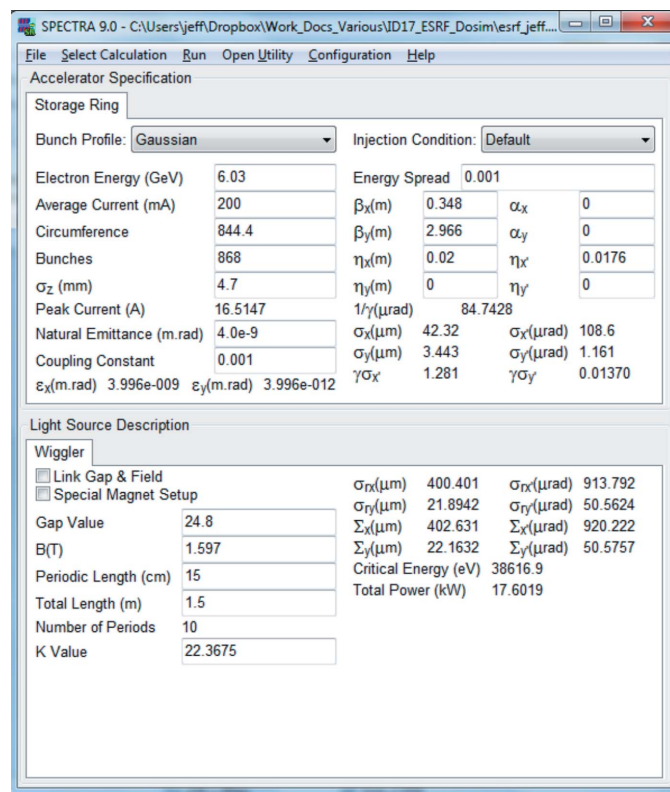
SPECTRA 9.0 - C:\Users\jeff\Dropbox\Work_Docs_Various\ID17_ESRF_Dosim\esrf_jeff....

File Select Calculation Run Open Utility Configuration Help

Accelerator Specification

Storage Ring

Bunch Profile: Gaussian

Injection Condition: Default

| | | | | | |
|---|---|---|---|---|---|
| Electron Energy (GeV) | 6.03 | Energy Spread | 0.001 | | |
| Average Current (mA) | 200 | $\beta_x$(m) | 0.348 | $\alpha_x$ | 0 |
| Circumference | 844.4 | $\beta_y$(m) | 2.966 | $\alpha_y$ | 0 |
| Bunches | 868 | $\eta_x$(m) | 0.02 | $\eta_{x'}$ | 0.0176 |
| $\sigma_z$ (mm) | 4.7 | $\eta_y$(m) | 0 | $\eta_{y'}$ | 0 |
| Peak Current (A) | 16.5147 | $1/\gamma$($\mu$rad) | 84.7428 | | |
| Natural Emittance (m.rad) | 4.0e-9 | $\sigma_x$($\mu$m) | 42.32 | $\sigma_{x'}$($\mu$rad) | 108.6 |
| Coupling Constant | 0.001 | $\sigma_y$($\mu$m) | 3.443 | $\sigma_{y'}$($\mu$rad) | 1.161 |
| | | $\gamma\sigma_{x'}$ | 1.281 | $\gamma\sigma_{y'}$ | 0.01370 |

$\varepsilon_x$(m.rad) 3.996e-009 $\varepsilon_y$(m.rad) 3.996e-012

Light Source Description

Wiggler

Link Gap & Field
Special Magnet Setup

| | |
|---|---|
| Gap Value | 24.8 |
| B(T) | 1.597 |
| Periodic Length (cm) | 15 |
| Total Length (m) | 1.5 |
| Number of Periods | 10 |
| K Value | 22.3675 |

| | | | |
|---|---|---|---|
| $\sigma_{rx}$($\mu$m) | 400.401 | $\sigma_{rx'}$($\mu$rad) | 913.792 |
| $\sigma_{ry}$($\mu$m) | 21.8942 | $\sigma_{ry'}$($\mu$rad) | 50.5624 |
| $\Sigma_x$($\mu$m) | 402.631 | $\Sigma_{x'}$($\mu$rad) | 920.222 |
| $\Sigma_y$($\mu$m) | 22.1632 | $\Sigma_{y'}$($\mu$rad) | 50.5757 |

Critical Energy (eV) 38616.9
Total Power (kW) 17.6019